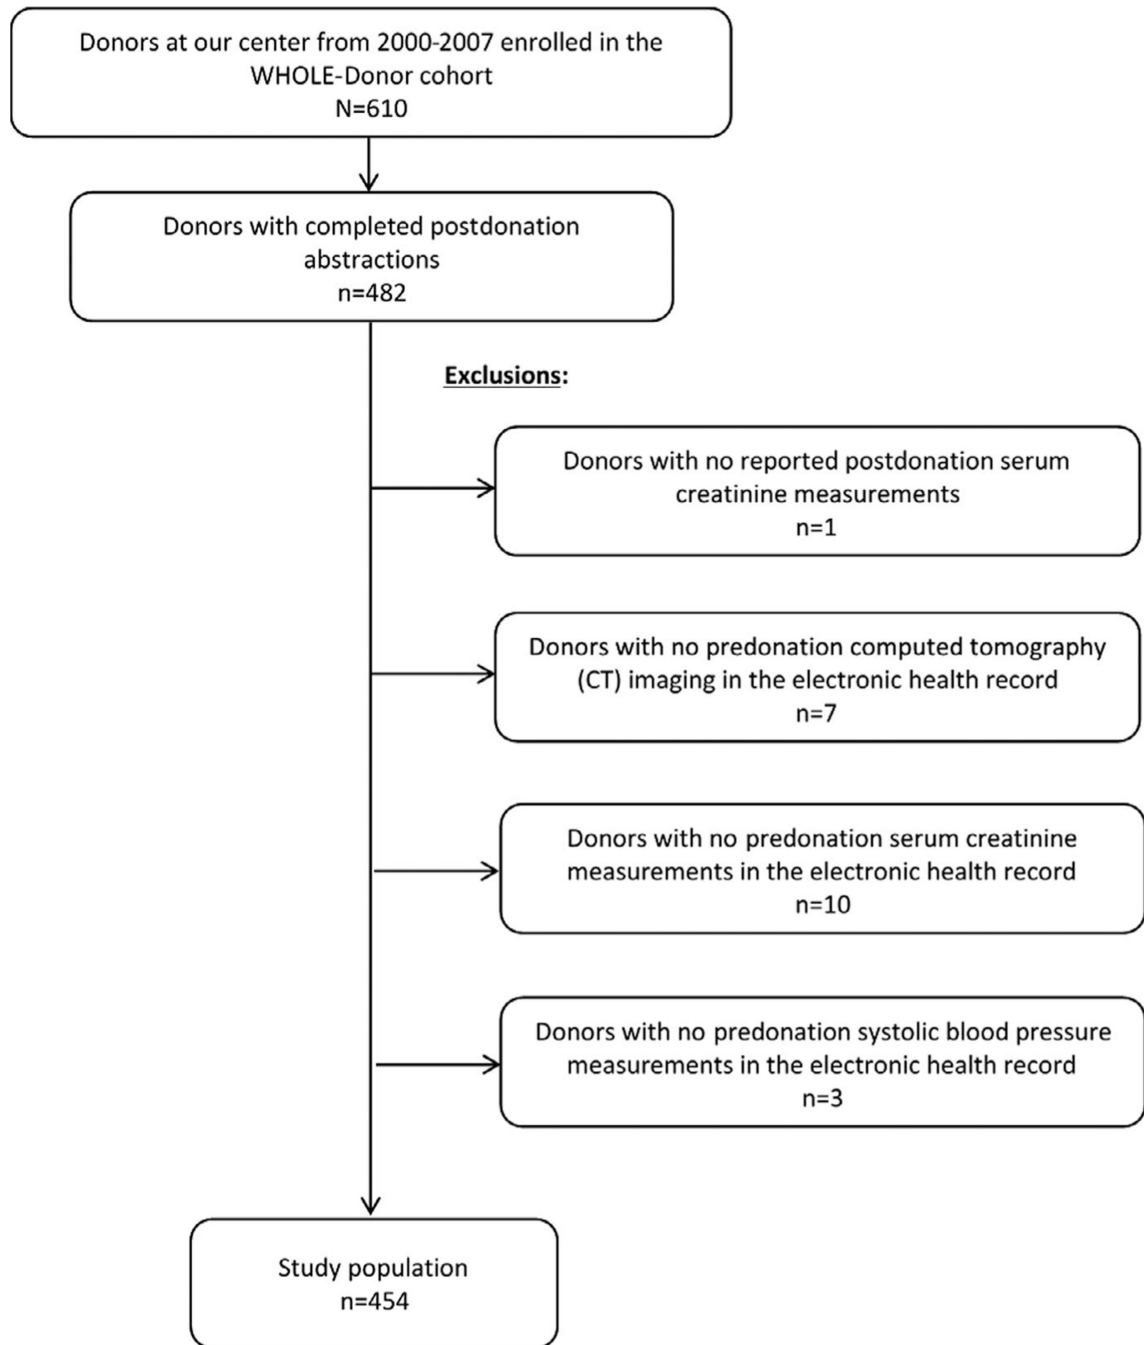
Donors at our center from 2000-2007 enrolled in the WHOLE-Donor cohort
N=610

Donors with completed postdonation abstractions
n=482

Exclusions:

Donors with no reported postdonation serum creatinine measurements
n=1

Donors with no predonation computed tomography (CT) imaging in the electronic health record
n=7

Donors with no predonation serum creatinine measurements in the electronic health record
n=10

Donors with no predonation systolic blood pressure measurements in the electronic health record
n=3

Study population
n=454